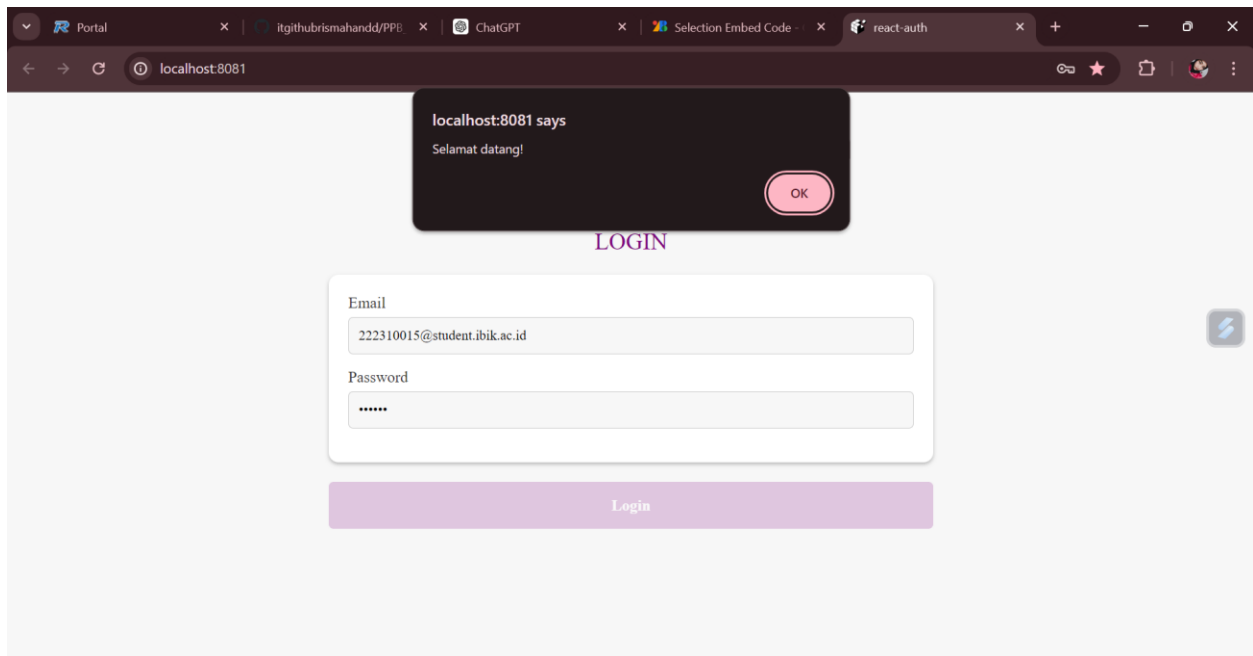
Portal ×
itgithubrismahandd/PPB ×
ChatGPT ×
Selection Embed Code - ×
react-auth ×

localhost:8081

localhost:8081 says
Selamat datang!
OK

LOGIN

Email
222310015@student.ibik.ac.id
Password
••••••

Login